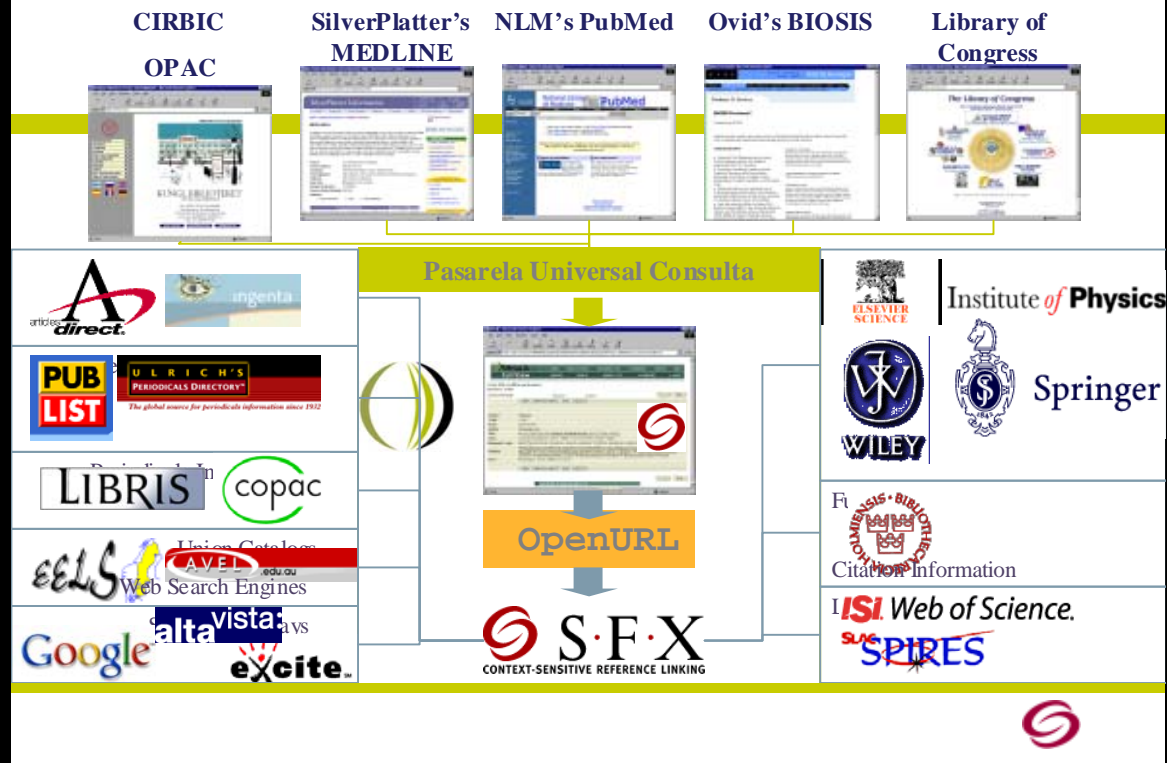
CIRBIC OPAC

SilverPlatter's MEDLINE

NLM's PubMed

Ovid's BIOSIS

Library of Congress

Pasarela Universal Consulta

articles direct

ingenta

PUB LIST

ULRICH'S PERIODICALS DIRECTORY

The global source for periodicals information since 1932

Periodicals In

LIBRIS

copac

Union Catalogs

EELS

AVEL .edu.au

Web Search Engines

altavista

Google

excite

OpenURL

S·F·X

CONTEXT-SENSITIVE REFERENCE LINKING

ELSEVIER SCIENCE

Institute of Physics

WILEY

Springer

Fu

Citation Information

ISI Web of Science.

SLAC SPIRES